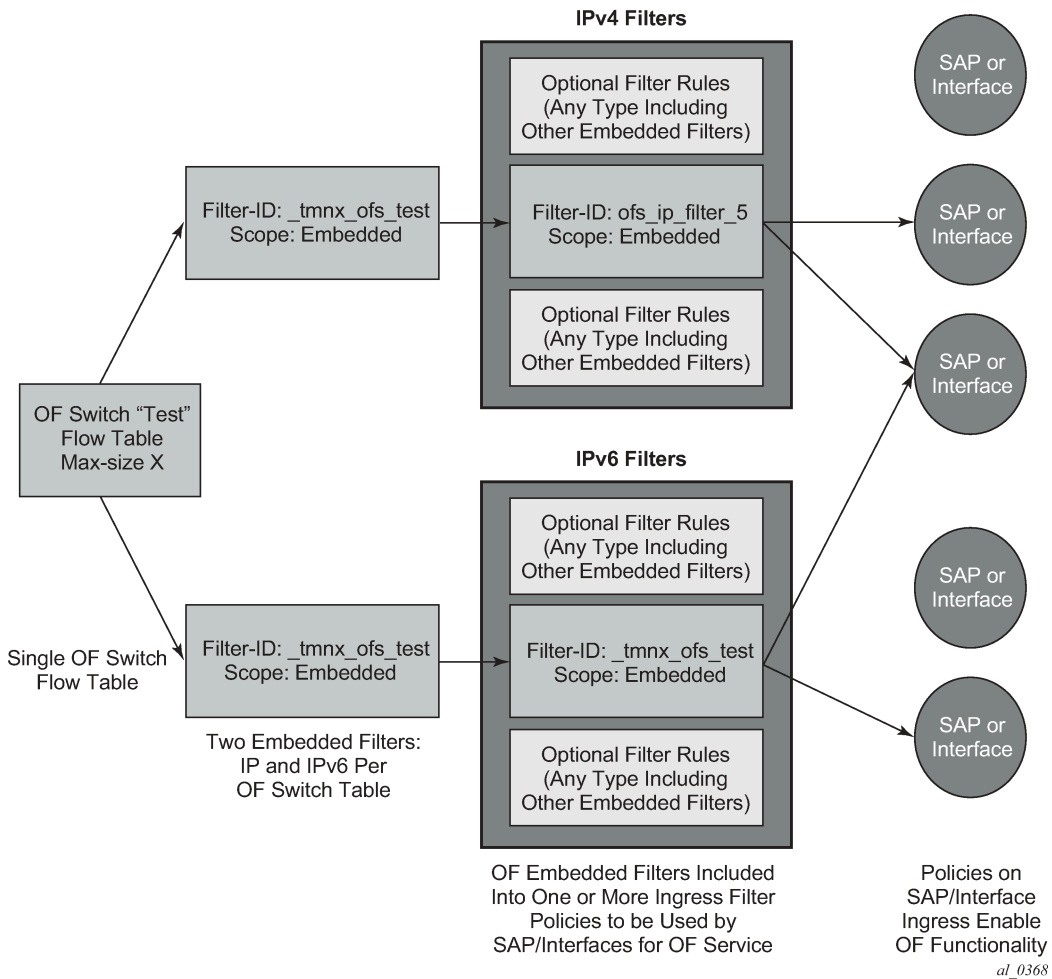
IPv4 Filters

SAP or Interface

Optional Filter Rules (Any Type Including Other Embedded Filters)

Filter-ID: _tmnx_ofs_test Scope: Embedded

Filter-ID: ofs_ip_filter_5 Scope: Embedded

SAP or Interface

Optional Filter Rules (Any Type Including Other Embedded Filters)

SAP or Interface

OF Switch “Test” Flow Table Max-size X

IPv6 Filters

Optional Filter Rules (Any Type Including Other Embedded Filters)

SAP or Interface

Single OF Switch Flow Table

Filter-ID: _tmnx_ofs_test Scope: Embedded

Filter-ID: _tmnx_ofs_test Scope: Embedded

SAP or Interface

Two Embedded Filters: IP and IPv6 Per OF Switch Table

Optional Filter Rules (Any Type Including Other Embedded Filters)

OF Embedded Filters Included Into One or More Ingress Filter Policies to be Used by SAP/Interfaces for OF Service

Policies on SAP/Interface Ingress Enable OF Functionality

al_0368